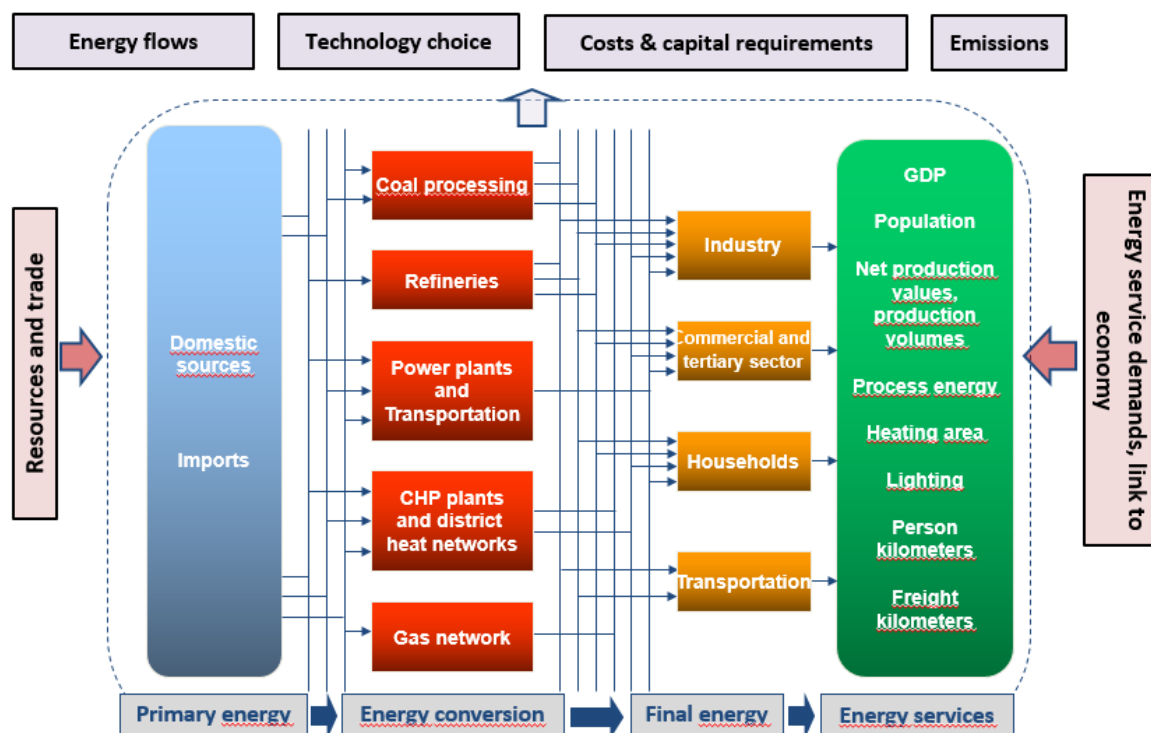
Energy flows

Technology choice

Costs & capital requirements

Emissions

Resources and trade

Domestic sources

Imports

Coal processing

Refineries

Power plants and Transportation

CHP plants and district heat networks

Gas network

Industry

Commercial and tertiary sector

Households

Transportation

GDP

Population

Net production values, production volumes

Process energy

Heating area

Lighting

Person kilometers

Freight kilometers

Energy service demands, link to economy

Primary energy

Energy conversion

Final energy

Energy services